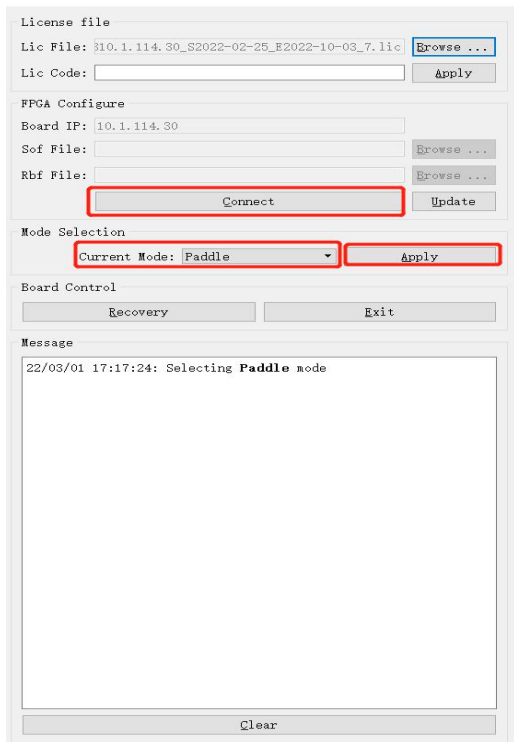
License file
Lic File: 310.1.114.30_S2022-02-25_E2022-10-03_7.lic Browse ...
Lic Code: Apply

FPGA Configure
Board IP: 10.1.114.30
Sof File: Browse ...
Rbf File: Browse ...
Connect Update

Mode Selection
Current Mode: Paddle Apply

Board Control
Recovery Exit

Message
22/03/01 17:17:24: Selecting **Paddle** mode

Clear